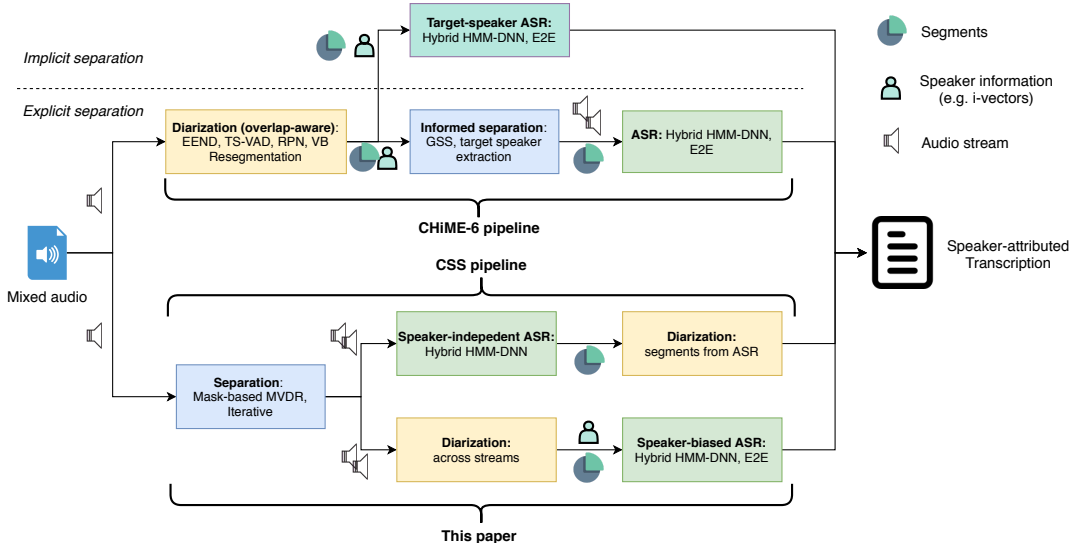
Target-speaker ASR:
Hybrid HMM-DNN, E2E

Segments

Speaker information (e.g. i-vectors)

Audio stream

Implicit separation

Explicit separation

Diarization (overlap-aware):
EEND, TS-VAD, RPN, VB
Resegmentation

Informed separation:
GSS, target speaker extraction

ASR: Hybrid HMM-DNN, E2E

CHiME-6 pipeline

Mixed audio

Speaker-attributed Transcription

CSS pipeline

Speaker-indepedent ASR:
Hybrid HMM-DNN

Diarization:
segments from ASR

Separation:
Mask-based MVDR, Iterative

Diarization:
across streams

Speaker-biased ASR:
Hybrid HMM-DNN, E2E

This paper